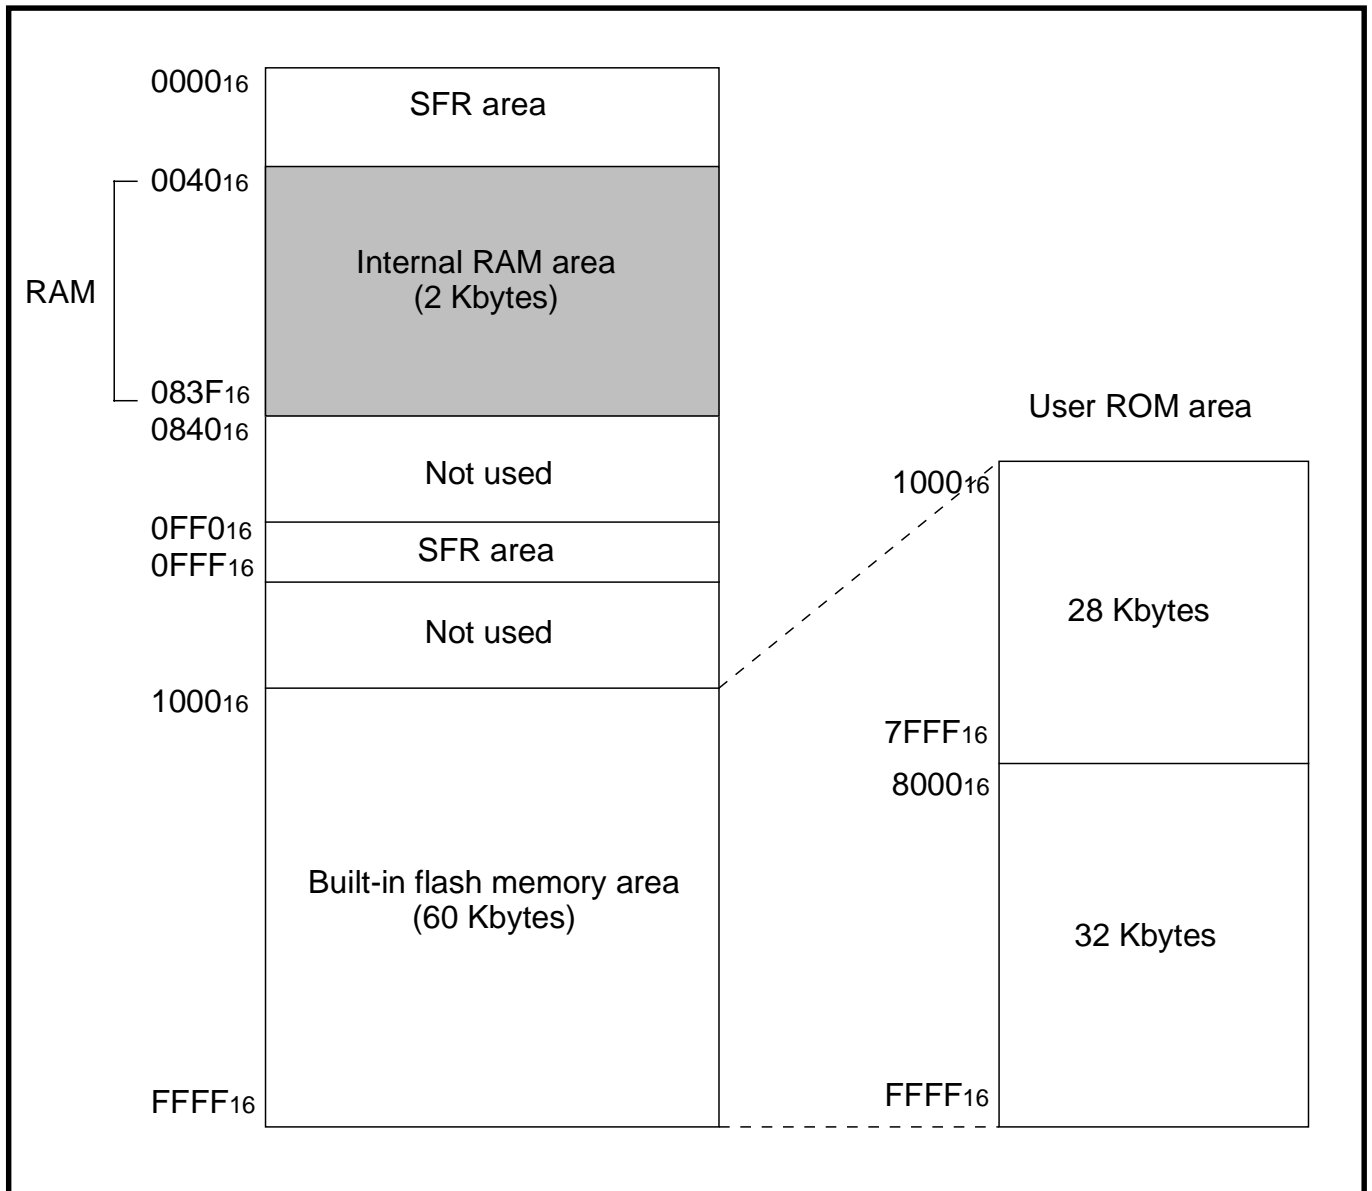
$0000_{16}$
SFR area
$0040_{16}$
RAM
Internal RAM area (2 Kbytes)
$083F_{16}$
$0840_{16}$
Not used
$0FF0_{16}$
SFR area
$0FFF_{16}$
Not used
$1000_{16}$
Built-in flash memory area (60 Kbytes)
$FFFF_{16}$

User ROM area
$1000_{16}$
28 Kbytes
$7FFF_{16}$
$8000_{16}$
32 Kbytes
$FFFF_{16}$